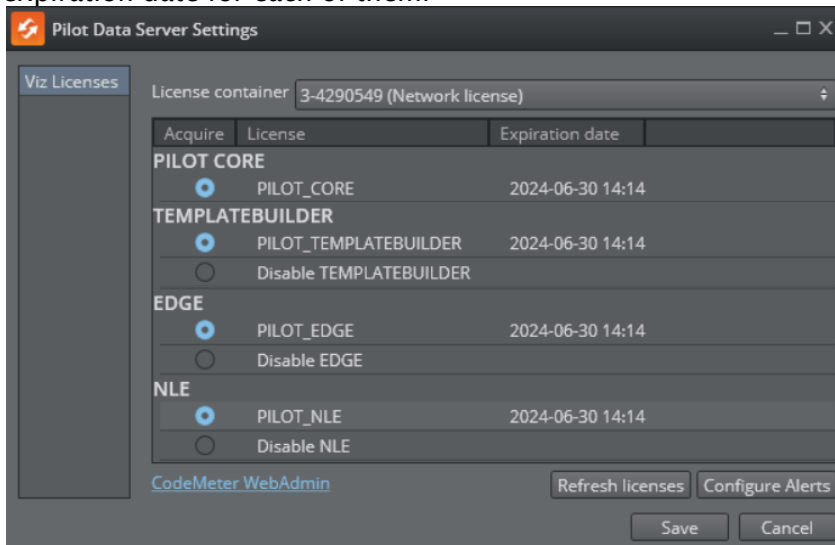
Pilot Data Server Settings

Viz Licenses

License container 3-4290549 (Network license)

| Acquire | License | Expiration date |
|---|---|---|
| PILOT CORE | | |
| | PILOT_CORE | 2024-06-30 14:14 |
| TEMPLATEBUILDER | | |
| | PILOT_TEMPLATEBUILDER | 2024-06-30 14:14 |
| | Disable TEMPLATEBUILDER | |
| EDGE | | |
| | PILOT_EDGE | 2024-06-30 14:14 |
| | Disable EDGE | |
| NLE | | |
| | PILOT_NLE | 2024-06-30 14:14 |
| | Disable NLE | |

CodeMeter WebAdmin

Refresh licenses Configure Alerts

Save Cancel